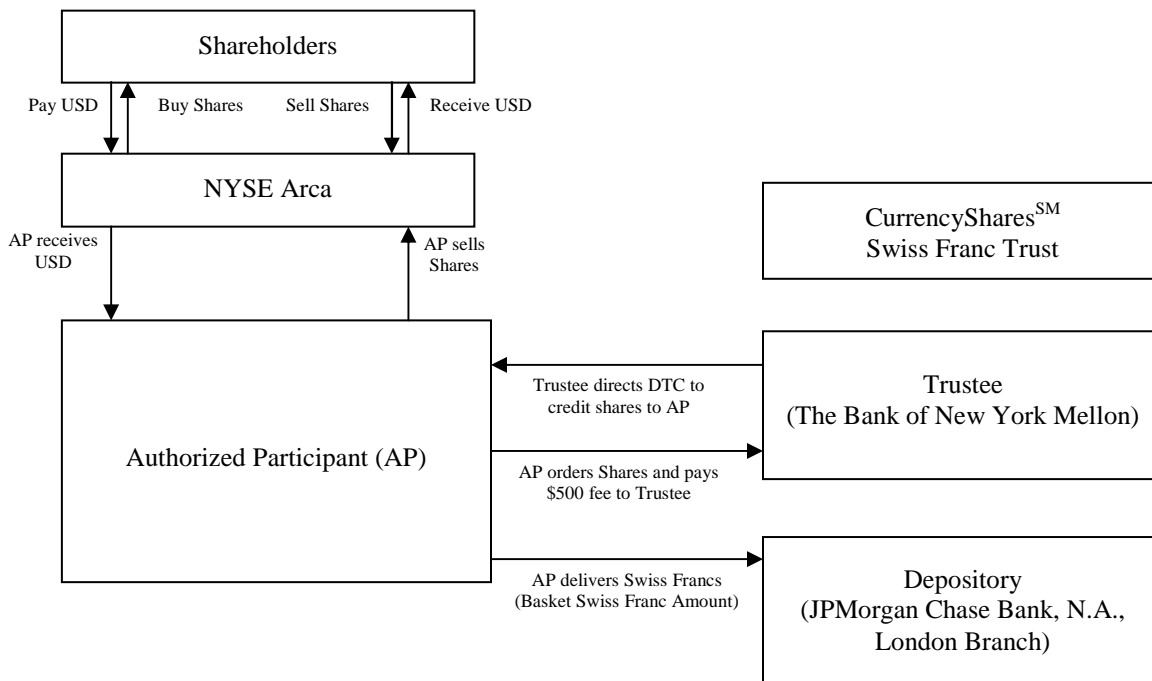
Shareholders

Pay USD

Buy Shares

Sell Shares

Receive USD

NYSE Arca

AP receives USD

AP sells Shares

CurrencyShares$^{SM}$ Swiss Franc Trust

Authorized Participant (AP)

Trustee directs DTC to credit shares to AP

Trustee (The Bank of New York Mellon)

AP orders Shares and pays \$500 fee to Trustee

AP delivers Swiss Francs (Basket Swiss Franc Amount)

Depository (JPMorgan Chase Bank, N.A., London Branch)